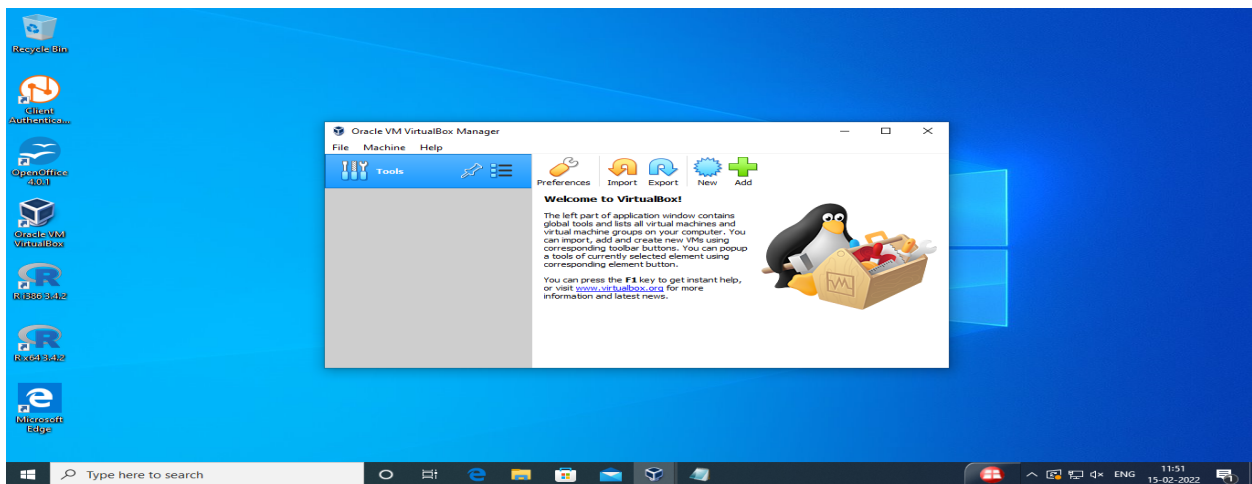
Recycle Bin

Client Authentica...

OpenOffice 4.0.1

Oracle VM VirtualBox

R i386 3.4.2

R x64 3.4.2

Microsoft Edge

Oracle VM VirtualBox Manager

File Machine Help

Tools

Preferences Import Export New Add

Welcome to VirtualBox!

The left part of application window contains global tools and lists all virtual machines and virtual machine groups on your computer. You can import, add and create new VMs using corresponding toolbar buttons. You can popup a tools of currently selected element using corresponding element button.

You can press the F1 key to get instant help, or visit www.virtualbox.org for more information and latest news.

Type here to search

ENG 11:51 15-02-2022